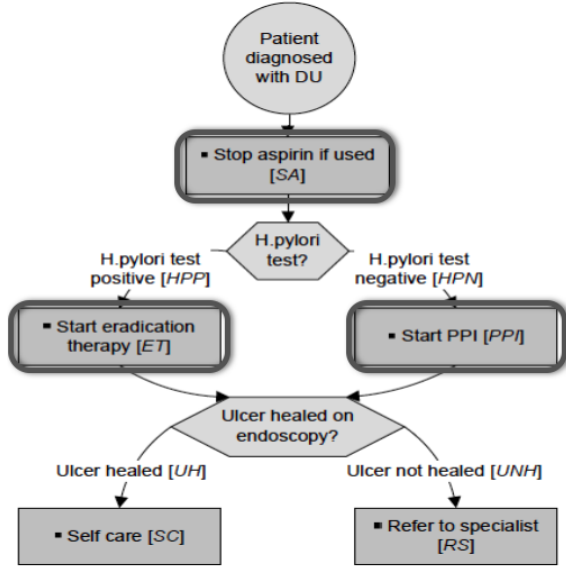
Patient diagnosed with DU

▪ Stop aspirin if used [*SA*]

H.pylori test?

H.pylori test positive [*HPP*]

H.pylori test negative [*HPN*]

▪ Start eradication therapy [*ET*]

▪ Start PPI [*PPI*]

Ulcer healed on endoscopy?

Ulcer healed [*UH*]

Ulcer not healed [*UNH*]

▪ Self care [*SC*]

▪ Refer to specialist [*RS*]